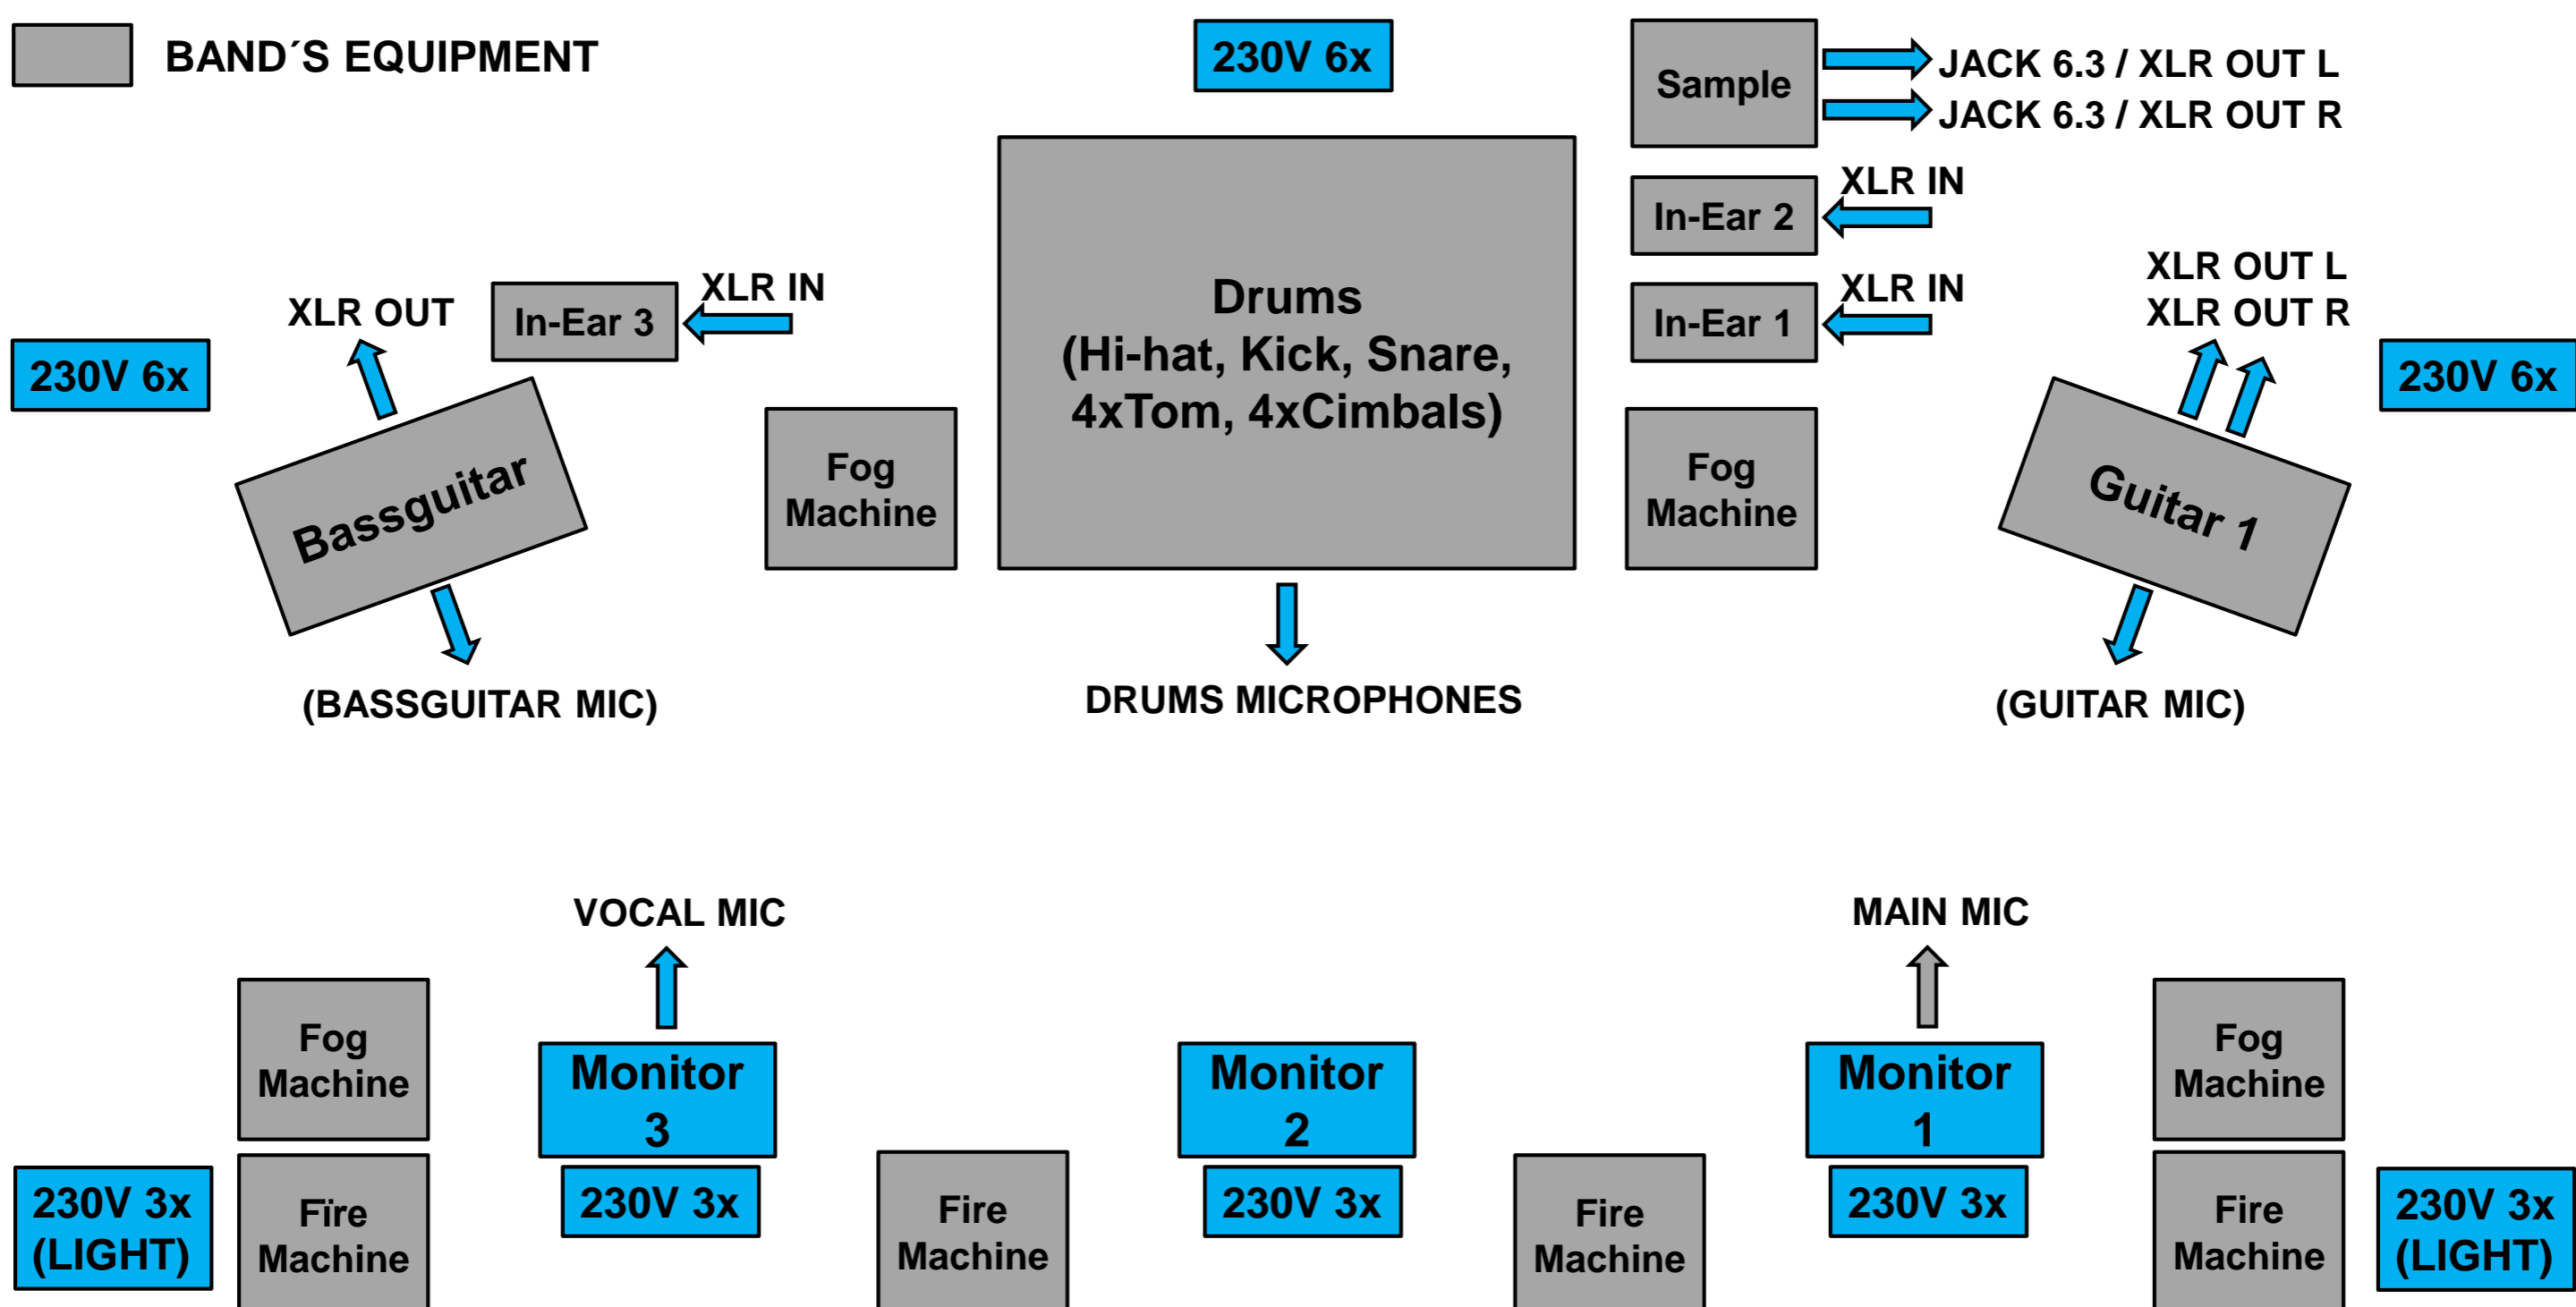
BAND´S EQUIPMENT

230V 6x

Sample

JACK 6.3 / XLR OUT L

JACK 6.3 / XLR OUT R

In-Ear 2

XLR IN

In-Ear 1

XLR IN

XLR OUT L
XLR OUT R

230V 6x

Drums
(Hi-hat, Kick, Snare, 4xTom, 4xCimbals)

XLR OUT

In-Ear 3

XLR IN

230V 6x

Bassguitar

Fog Machine

Fog Machine

Guitar 1

(BASSGUITAR MIC)

DRUMS MICROPHONES

(GUITAR MIC)

VOCAL MIC

MAIN MIC

Fog Machine

Monitor 3

Monitor 2

Monitor 1

Fog Machine

230V 3x

230V 3x

230V 3x

230V 3x (LIGHT)

Fire Machine

Fire Machine

Fire Machine

Fire Machine

230V 3x (LIGHT)